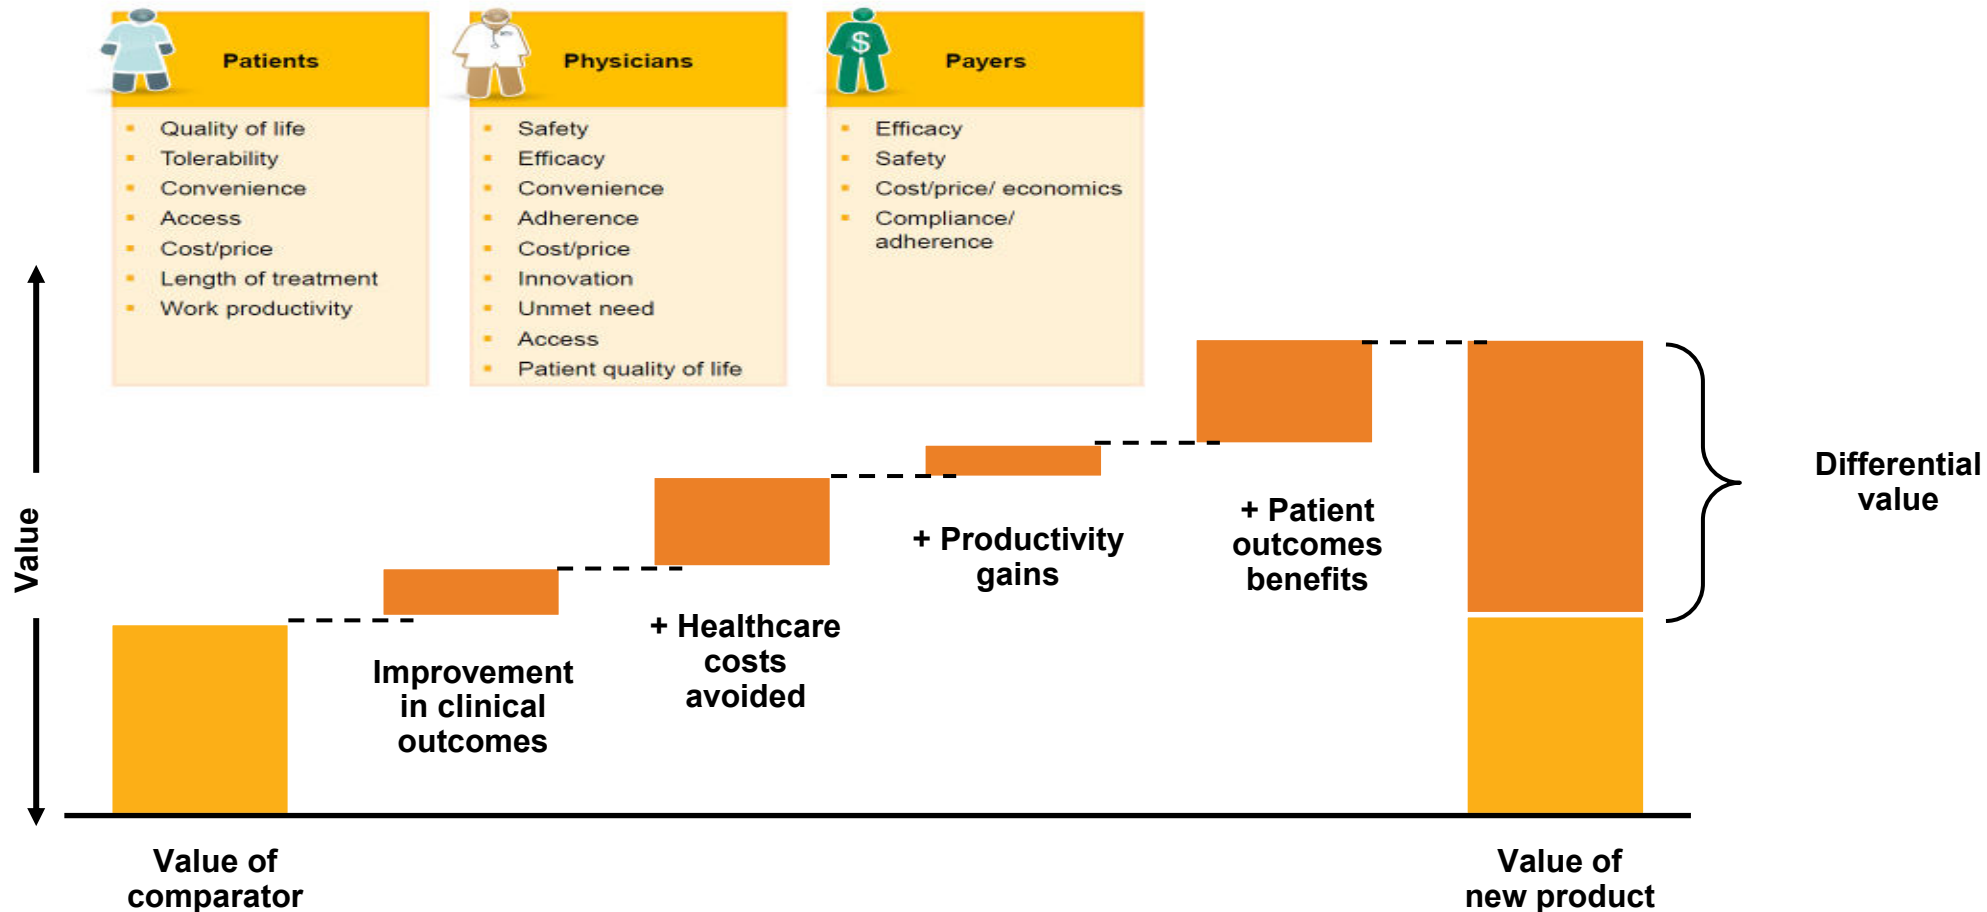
Patients

- Quality of life
- Tolerability
- Convenience
- Access
- Cost/price
- Length of treatment
- Work productivity

Physicians

- Safety
- Efficacy
- Convenience
- Adherence
- Cost/price
- Innovation
- Unmet need
- Access
- Patient quality of life

$

Payers

- Efficacy
- Safety
- Cost/price/ economics
- Compliance/ adherence

Value

Improvement in clinical outcomes

+ Healthcare costs avoided

+ Productivity gains

+ Patient outcomes benefits

Differential value

Value of comparator

Value of new product